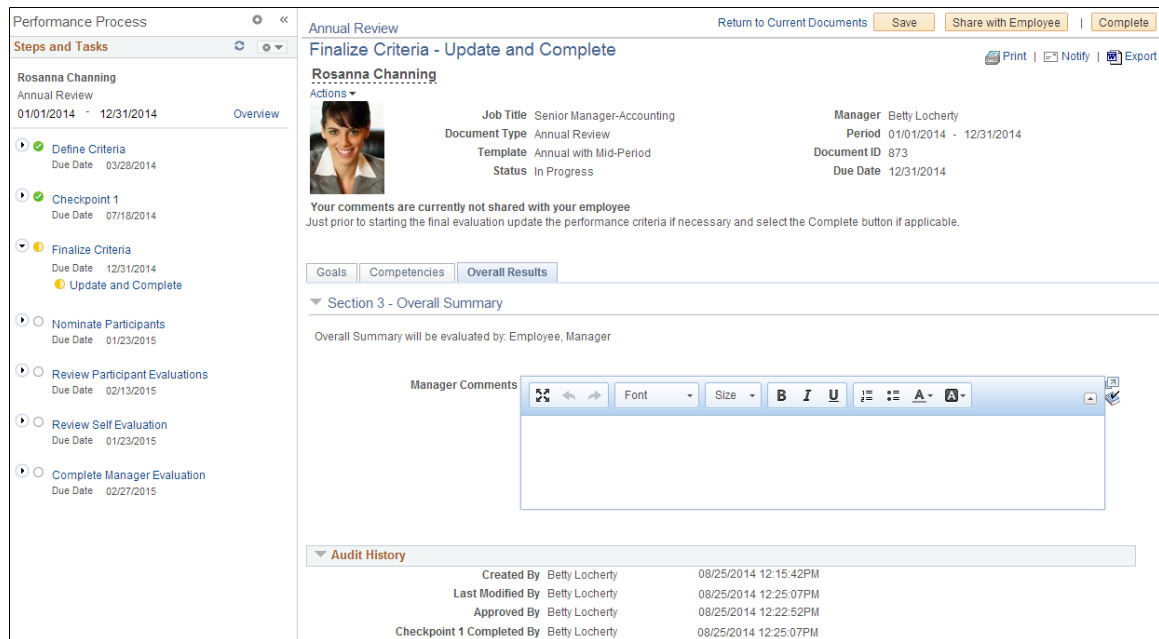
Performance Process

Steps and Tasks

Rosanna Channing
Annual Review
01/01/2014 - 12/31/2014 Overview

Define Criteria
Due Date 03/28/2014

Checkpoint 1
Due Date 07/18/2014

Finalize Criteria
Due Date 12/31/2014
Update and Complete

Nominate Participants
Due Date 01/23/2015

Review Participant Evaluations
Due Date 02/13/2015

Review Self Evaluation
Due Date 01/23/2015

Complete Manager Evaluation
Due Date 02/27/2015

Annual Review
Return to Current Documents Save Share with Employee | Complete

Finalize Criteria - Update and Complete
Print | Notify | Export

Rosanna Channing
Actions

| | | | |
|---|---|---|---|
| Job Title | Senior Manager-Accounting | Manager | Betty Locherty |
| Document Type | Annual Review | Period | 01/01/2014 - 12/31/2014 |
| Template | Annual with Mid-Period | Document ID | 873 |
| Status | In Progress | Due Date | 12/31/2014 |

Your comments are currently not shared with your employee
Just prior to starting the final evaluation update the performance criteria if necessary and select the Complete button if applicable.

Goals Competencies Overall Results

Section 3 - Overall Summary

Overall Summary will be evaluated by: Employee, Manager

Manager Comments Font Size B I U A A

Audit History

| | | |
|---|---|---|
| Created By | Betty Locherty | 08/25/2014 12:15:42PM |
| Last Modified By | Betty Locherty | 08/25/2014 12:25:07PM |
| Approved By | Betty Locherty | 08/25/2014 12:22:52PM |
| Checkpoint 1 Completed By | Betty Locherty | 08/25/2014 12:25:07PM |